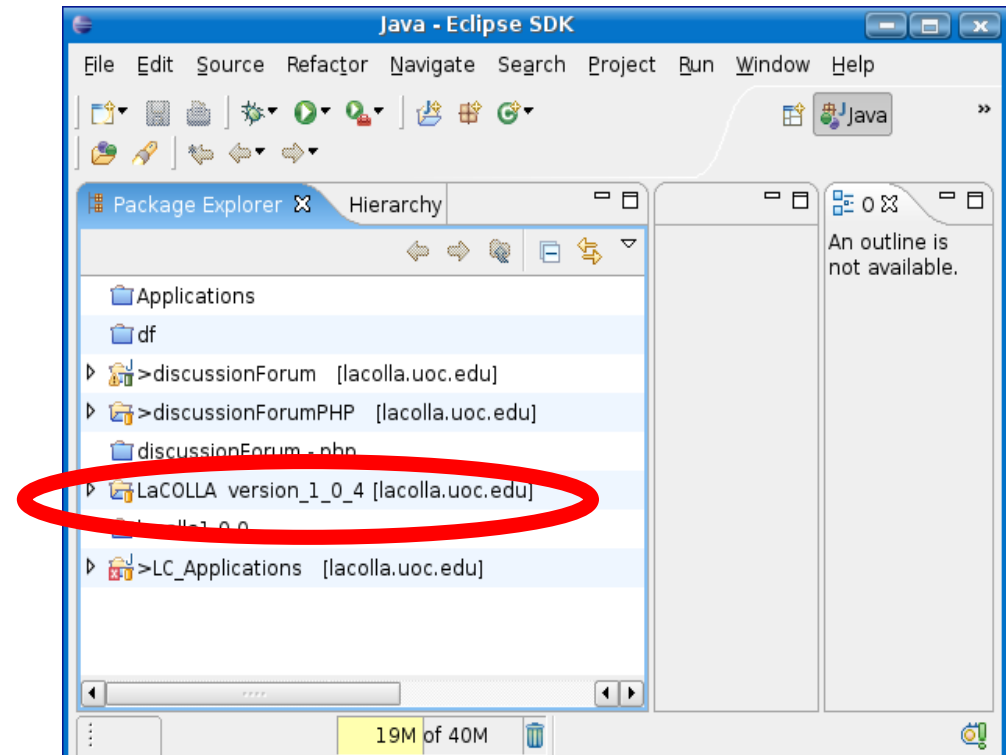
Java - Eclipse SDK

File Edit Source Refactor Navigate Search Project Run Window Help

Java

Package Explorer Hierarchy

O

An outline is not available.

Applications

df

>discussionForum [lacolla.uoc.edu]

>discussionForumPHP [lacolla.uoc.edu]

discussionForum - php

LaCOLLA version_1_0_4 [lacolla.uoc.edu]

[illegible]

>LC_Applications [lacolla.uoc.edu]

19M of 40M